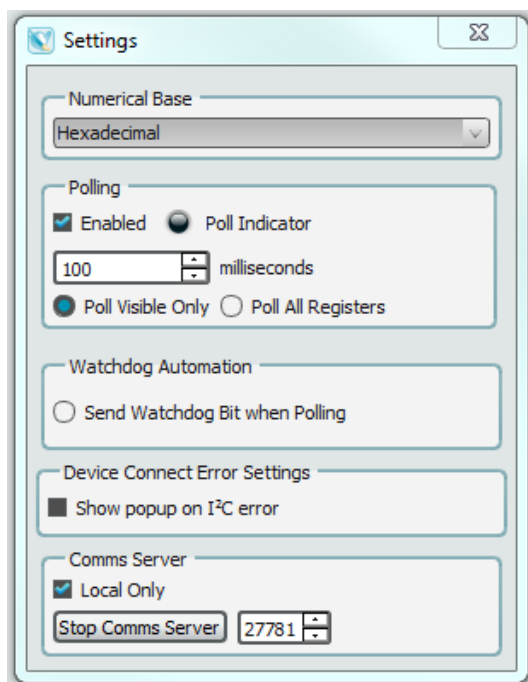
Settings

Numerical Base
Hexadecimal

Polling
Enabled Poll Indicator
100 milliseconds
Poll Visible Only Poll All Registers

Watchdog Automation
Send Watchdog Bit when Polling

Device Connect Error Settings
Show popup on I²C error

Comms Server
Local Only
Stop Comms Server 27781